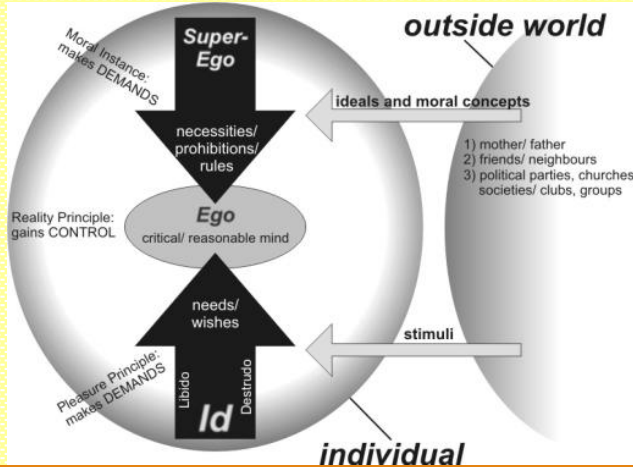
outside world

Moral Instance: makes DEMANDS

Super-Ego

necessities/ prohibitions/ rules

ideals and moral concepts

1) mother/ father
2) friends/ neighbours
3) political parties, churches societies/ clubs, groups

Reality Principle: gains CONTROL

Ego
critical/ reasonable mind

needs/ wishes

stimuli

Pleasure Principle: makes DEMANDS

Libido

Destrudo

Id

individual